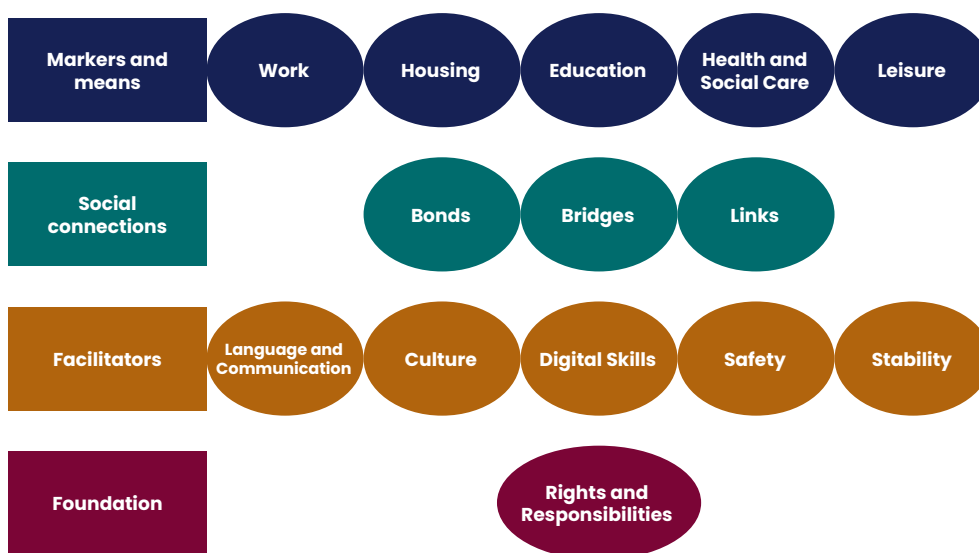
Markers and means

Work

Housing

Education

Health and Social Care

Leisure

Social connections

Bonds

Bridges

Links

Facilitators

Language and Communication

Culture

Digital Skills

Safety

Stability

Foundation

Rights and Responsibilities